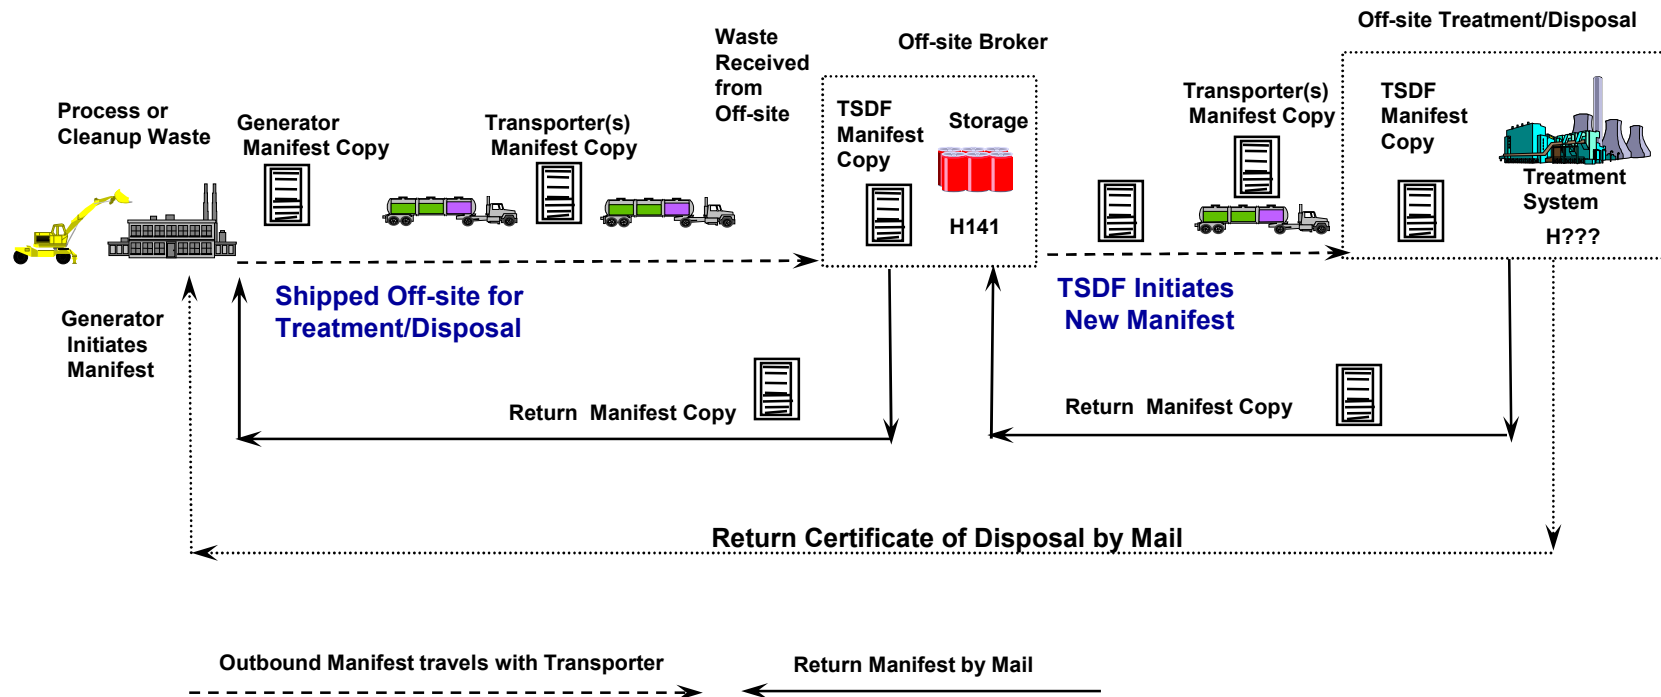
Off-site Treatment/Disposal

Waste Received from Off-site

Off-site Broker

Process or Cleanup Waste

Generator Manifest Copy

Transporter(s) Manifest Copy

TSDF Manifest Copy

Storage

H141

Transporter(s) Manifest Copy

TSDF Manifest Copy

Treatment System

H???

Shipped Off-site for Treatment/Disposal

TSDF Initiates New Manifest

Generator Initiates Manifest

Return Manifest Copy

Return Manifest Copy

Return Certificate of Disposal by Mail

Outbound Manifest travels with Transporter

Return Manifest by Mail